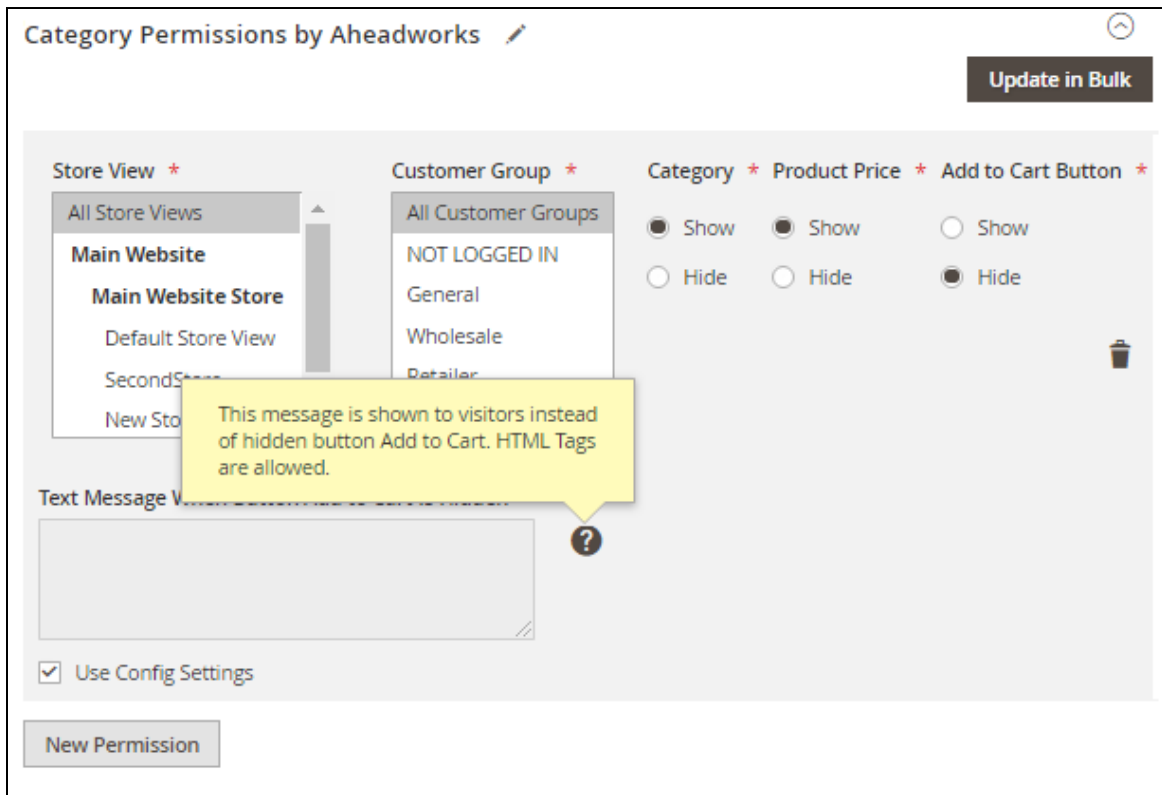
Category Permissions by Aheadworks

Update in Bulk

Store View *

All Store Views
Main Website
Main Website Store
Default Store View
SecondSt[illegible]
New Sto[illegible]

Customer Group *

All Customer Groups
NOT LOGGED IN
General
Wholesale
Retailer

Category * Product Price * Add to Cart Button *

Show Show Show
Hide Hide Hide

This message is shown to visitors instead of hidden button Add to Cart. HTML Tags are allowed.

Text Message W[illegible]

Use Config Settings

New Permission